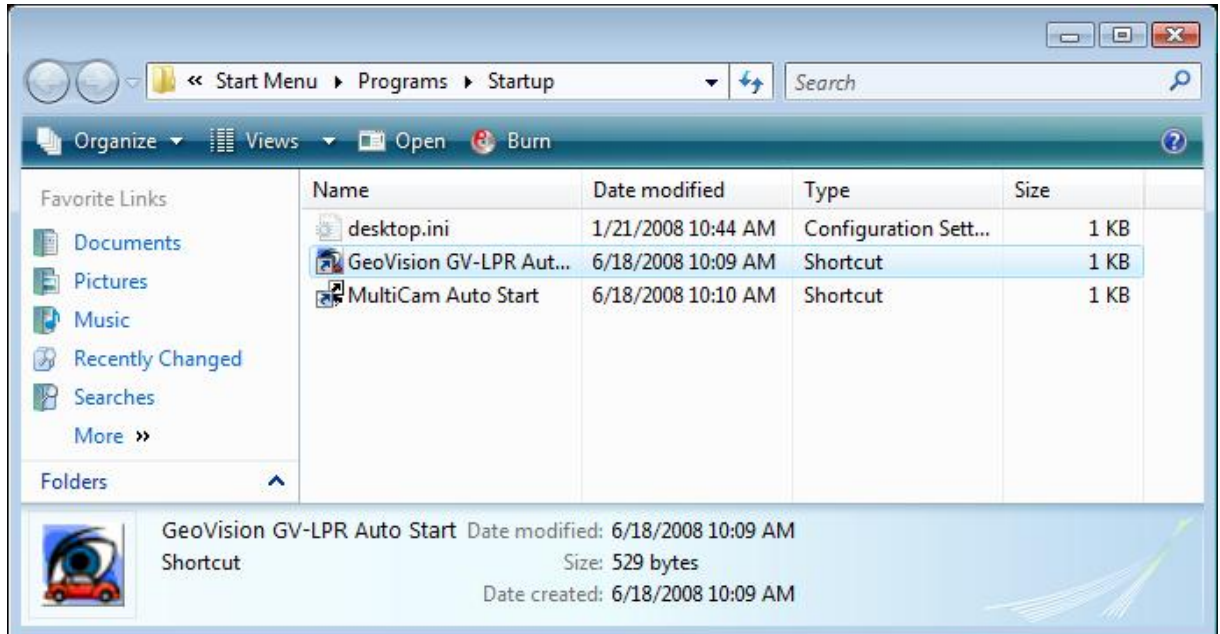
« Start Menu ▸ Programs ▸ Startup

Search

Organize ▾ Views ▾ Open Burn

Favorite Links

Documents

Pictures

Music

Recently Changed

Searches

More »

Folders

| Name | Date modified | Type | Size |
|---|---|---|---|
| desktop.ini | 1/21/2008 10:44 AM | Configuration Sett... | 1 KB |
| GeoVision GV-LPR Aut... | 6/18/2008 10:09 AM | Shortcut | 1 KB |
| MultiCam Auto Start | 6/18/2008 10:10 AM | Shortcut | 1 KB |

GeoVision GV-LPR Auto Start Date modified: 6/18/2008 10:09 AM
Shortcut Size: 529 bytes
Date created: 6/18/2008 10:09 AM